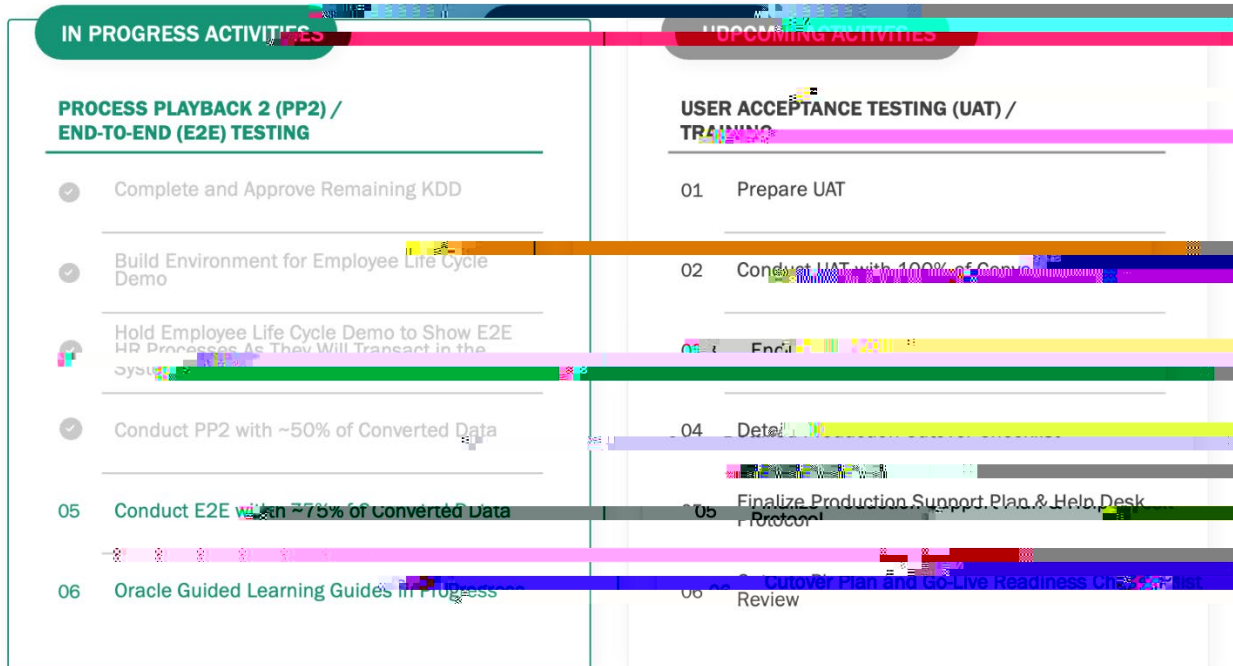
IN PROGRESS ACTIVITIES

PROCESS PLAYBACK 2 (PP2) / END-TO-END (E2E) TESTING

Complete and Approve Remaining KDD

Build Environment for Employee Life Cycle Demo

Hold Employee Life Cycle Demo to Show E2E HR Processes As They Will Transact in the System

Conduct PP2 with ~50% of Converted Data

05 Conduct E2E with ~75% of Converted Data

06 Oracle Guided Learning Guides in Progress

UPCOMING ACTIVITIES

USER ACCEPTANCE TESTING (UAT) / TRAINING

01 Prepare UAT

02 Conduct UAT with 100% of Con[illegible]

03 End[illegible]

04 Deta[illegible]

05 Finalize Production Support Plan & Help Desk Protocol

06 Cutover Plan and Go-Live Readiness Checklist Review